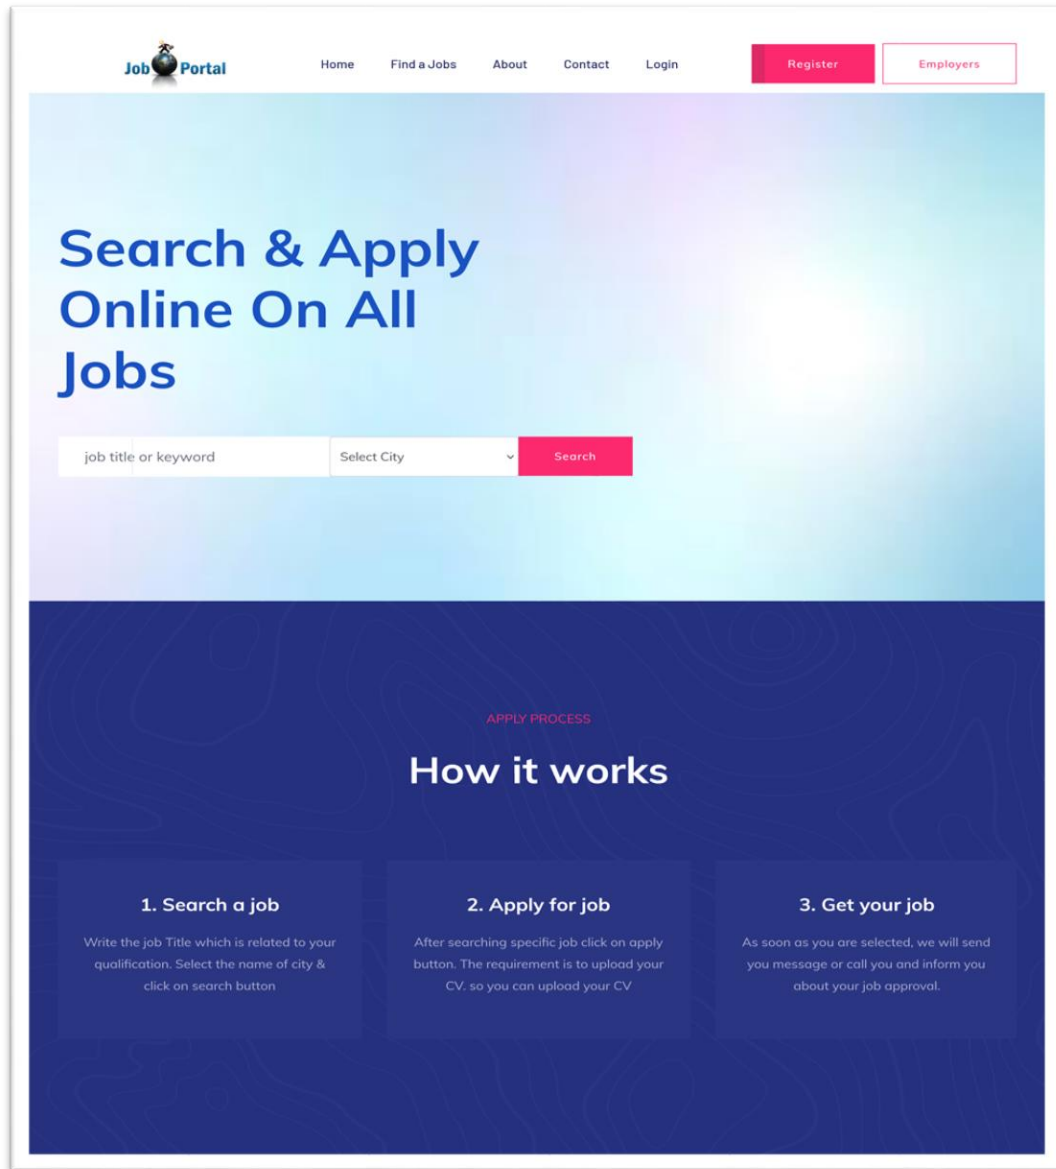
Job Portal

Home Find a Jobs About Contact Login

Register Employers

Search & Apply Online On All Jobs

job title or keyword

Select City

Search

APPLY PROCESS

How it works

1. Search a job

Write the job Title which is related to your qualification. Select the name of city & click on search button

2. Apply for job

After searching specific job click on apply button. The requirement is to upload your CV. so you can upload your CV

3. Get your job

As soon as you are selected, we will send you message or call you and inform you about your job approval.